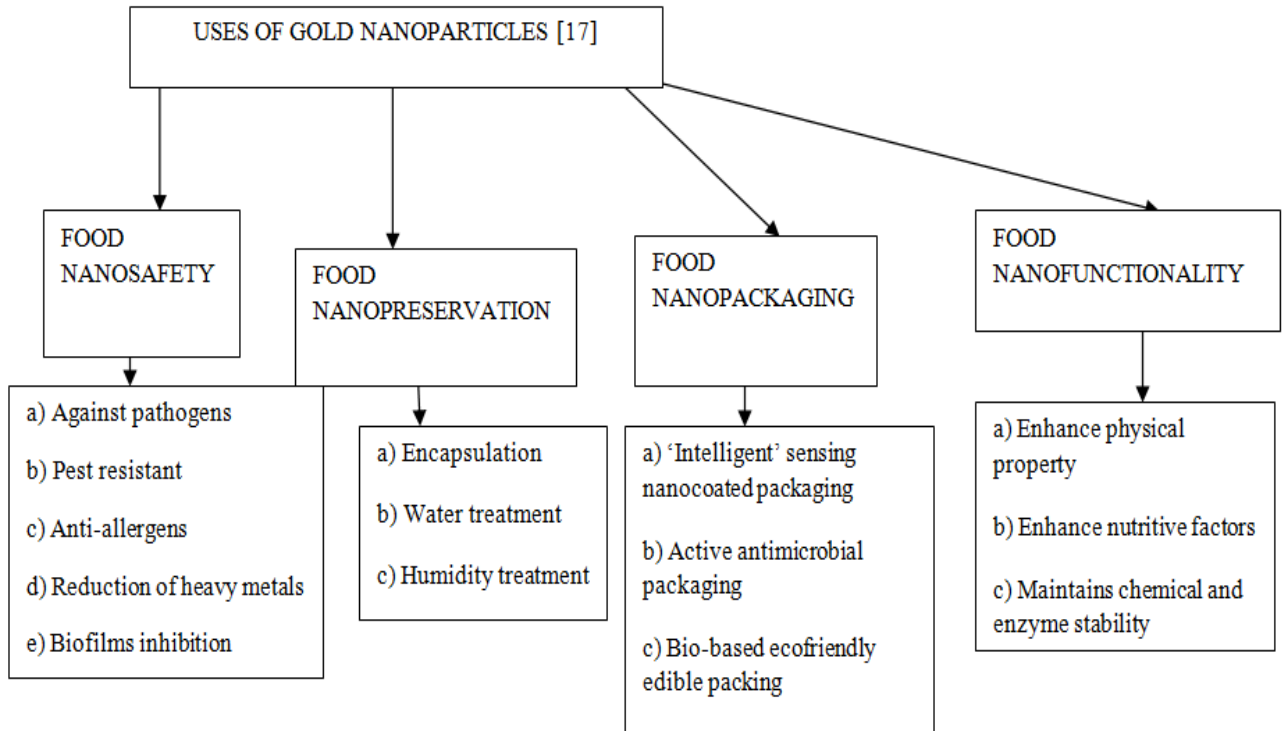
USES OF GOLD NANOPARTICLES [17]

FOOD NANOSAFETY

a) Against pathogens

b) Pest resistant

c) Anti-allergens

d) Reduction of heavy metals

e) Biofilms inhibition

FOOD NANOPRESERVATION

a) Encapsulation

b) Water treatment

c) Humidity treatment

FOOD NANOPACKAGING

a) 'Intelligent' sensing nanocoated packaging

b) Active antimicrobial packaging

c) Bio-based ecofriendly edible packing

FOOD NANOFUNCTIONALITY

a) Enhance physical property

b) Enhance nutritive factors

c) Maintains chemical and enzyme stability